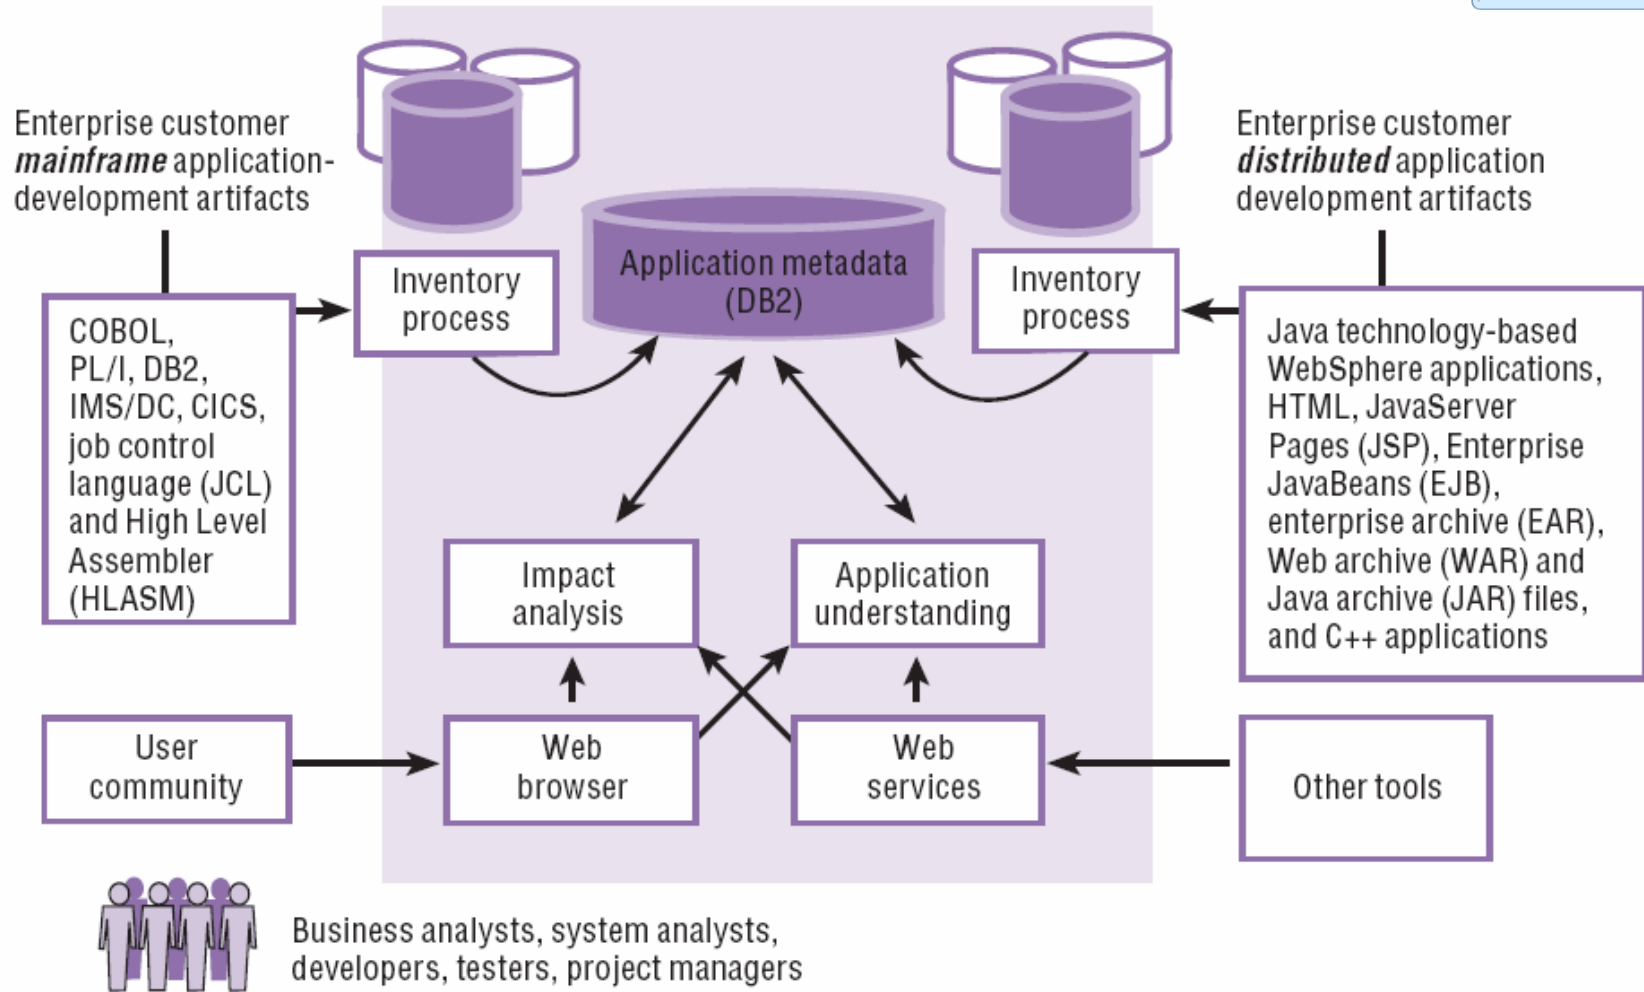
Enterprise customer *mainframe* application-development artifacts

COBOL, PL/I, DB2, IMS/DC, CICS, job control language (JCL) and High Level Assembler (HLASM)

Inventory process

Application metadata (DB2)

Inventory process

Enterprise customer *distributed* application development artifacts

Java technology-based WebSphere applications, HTML, JavaServer Pages (JSP), Enterprise JavaBeans (EJB), enterprise archive (EAR), Web archive (WAR) and Java archive (JAR) files, and C++ applications

Impact analysis

Application understanding

User community

Web browser

Web services

Other tools

Business analysts, system analysts, developers, testers, project managers